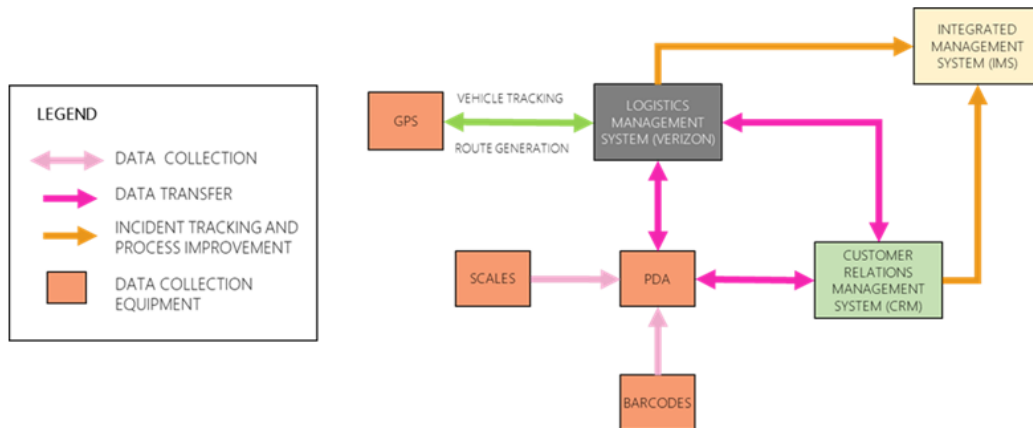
LEGEND

DATA COLLECTION

DATA TRANSFER

INCIDENT TRACKING AND PROCESS IMPROVEMENT

DATA COLLECTION EQUIPMENT

GPS

VEHICLE TRACKING

ROUTE GENERATION

LOGISTICS MANAGEMENT SYSTEM (VERIZON)

INTEGRATED MANAGEMENT SYSTEM (IMS)

SCALES

PDA

CUSTOMER RELATIONS MANAGEMENT SYSTEM (CRM)

BARCODES